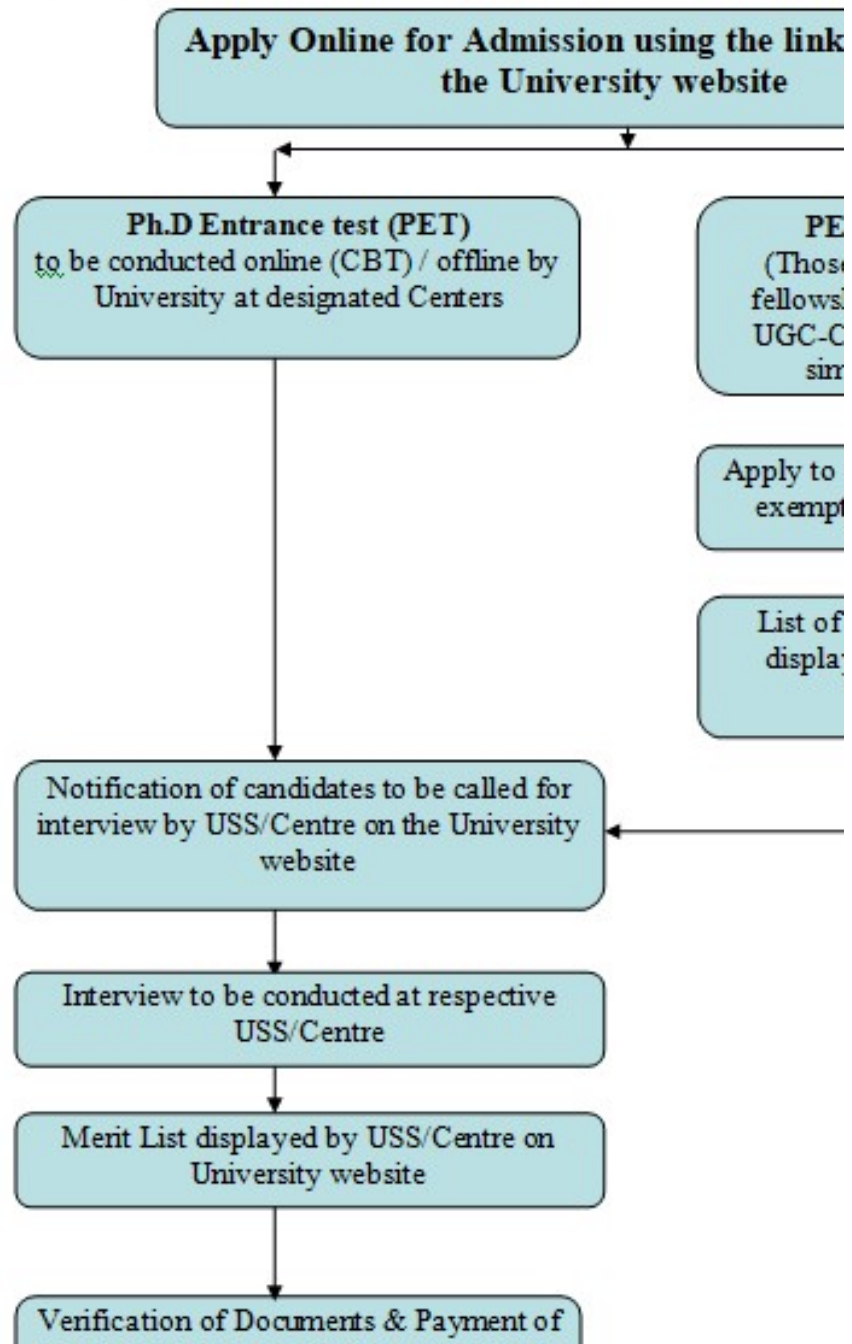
Apply Online for Admission using the link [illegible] the University website

Ph.D Entrance test (PET) to be conducted online (CBT) / offline by University at designated Centers

PE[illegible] (Thos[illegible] fellows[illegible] UGC-C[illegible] sim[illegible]

Apply to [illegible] exempt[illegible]

List of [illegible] display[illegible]

Notification of candidates to be called for interview by USS/Centre on the University website

Interview to be conducted at respective USS/Centre

Merit List displayed by USS/Centre on University website

Verification of Documents & Payment of